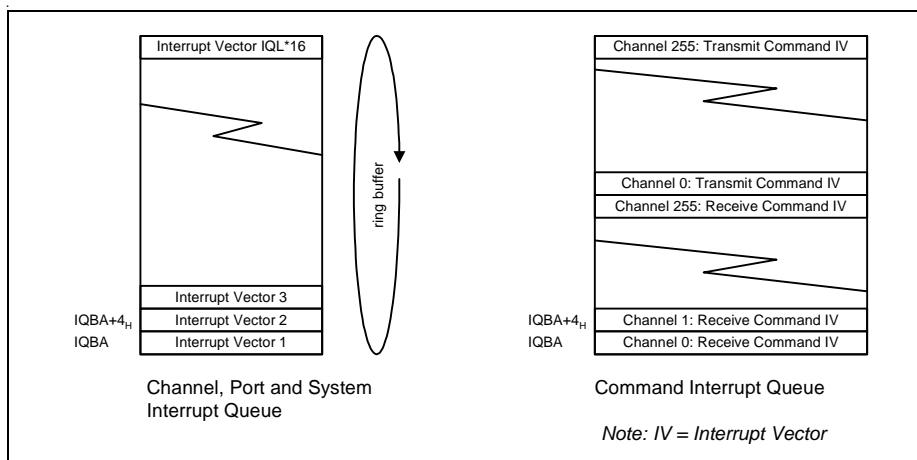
Interrupt Vector IQL*16

Interrupt Vector 3

IQBA+$4_H$ Interrupt Vector 2

IQBA Interrupt Vector 1

ring buffer

Channel, Port and System Interrupt Queue

Channel 255: Transmit Command IV

Channel 0: Transmit Command IV

Channel 255: Receive Command IV

IQBA+$4_H$ Channel 1: Receive Command IV

IQBA Channel 0: Receive Command IV

Command Interrupt Queue

Note: IV = Interrupt Vector